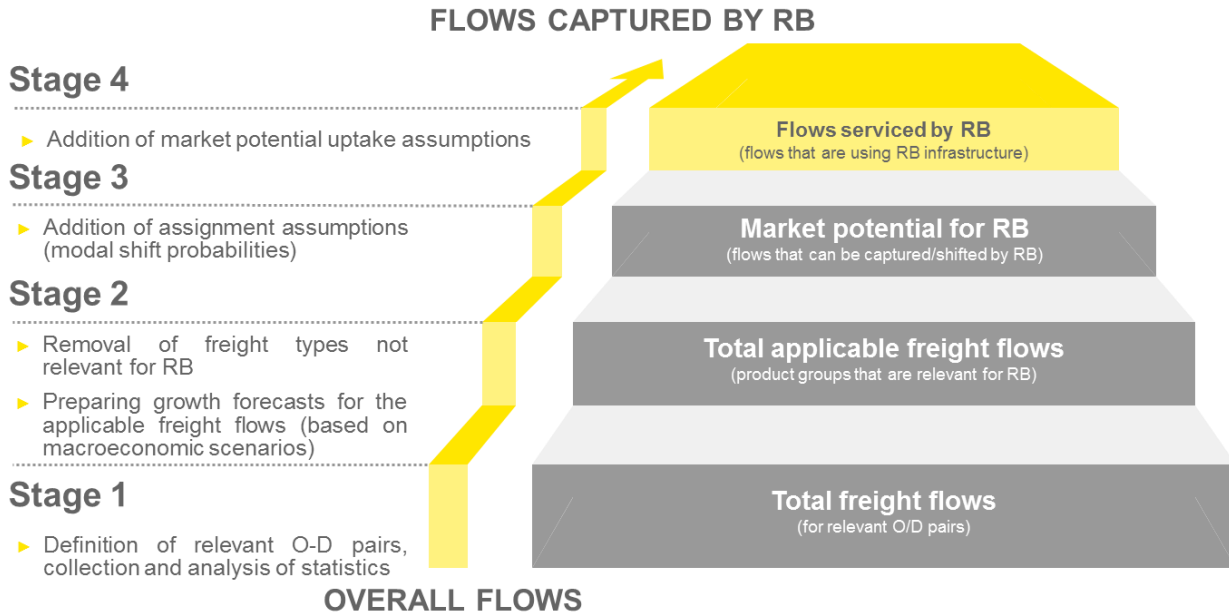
FLOWS CAPTURED BY RB

Stage 4

► Addition of market potential uptake assumptions

Stage 3

► Addition of assignment assumptions (modal shift probabilities)

Stage 2

► Removal of freight types not relevant for RB

► Preparing growth forecasts for the applicable freight flows (based on macroeconomic scenarios)

Stage 1

► Definition of relevant O-D pairs, collection and analysis of statistics

OVERALL FLOWS

Flows serviced by RB
(flows that are using RB infrastructure)

Market potential for RB
(flows that can be captured/shifted by RB)

Total applicable freight flows
(product groups that are relevant for RB)

Total freight flows
(for relevant O/D pairs)